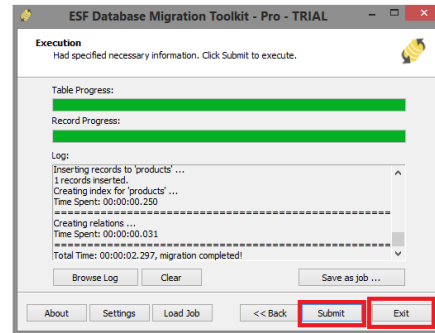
ESF Database Migration Toolkit - Pro - TRIAL

Execution
Had specified necessary information. Click Submit to execute.

Table Progress:

Record Progress:

Log:

Inserting records to 'products' ...
1 records inserted.
Creating index for 'products' ...
Time Spent: 00:00:00.250
==================================================
Creating relations ...
Time Spent: 00:00:00.031
==================================================
Total Time: 00:00:02.297, migration completed!

Browse Log
Clear
Save as job ...

About
Settings
Load Job
<< Back
Submit
Exit